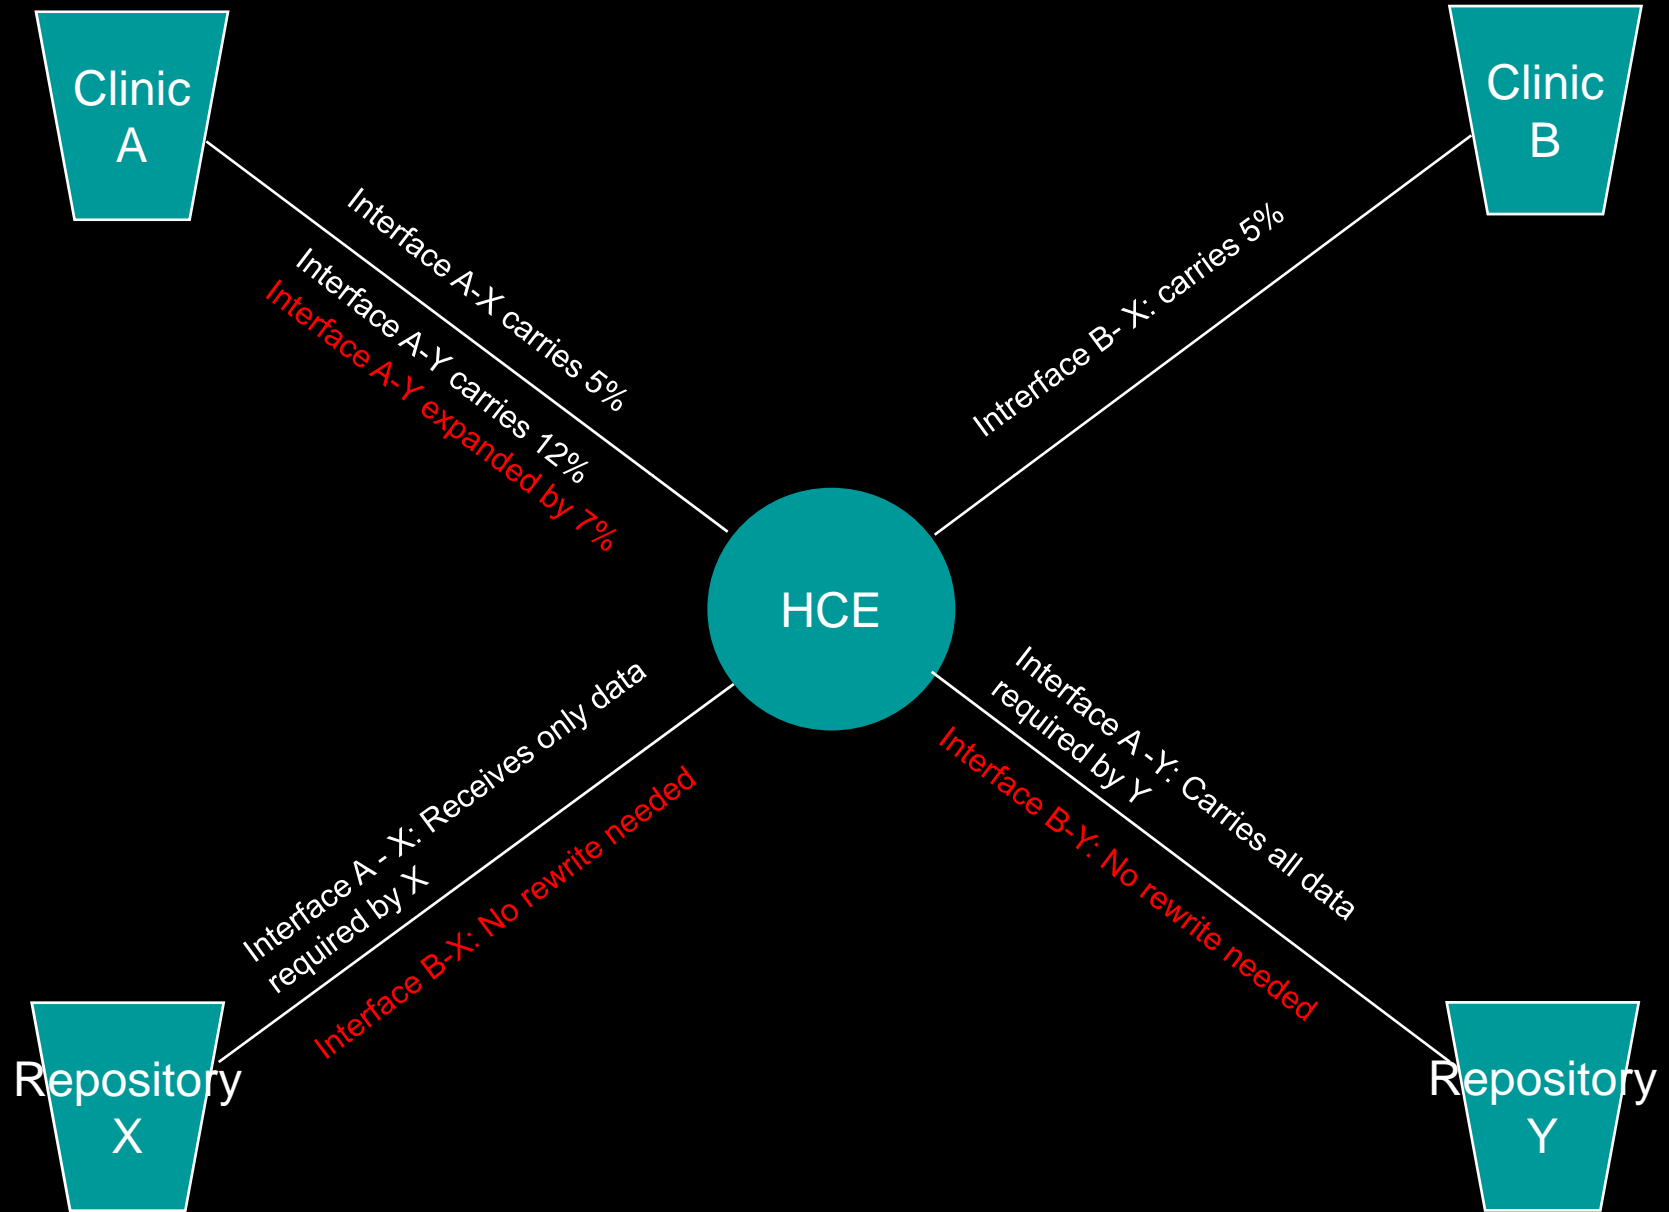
Clinic A

Clinic B

Interface A-X carries 5%

Interface A-Y carries 12%

Interface A-Y expanded by 7%

Intrerface B- X: carries 5%

HCE

Interface A - X: Receives only data required by X

Interface B-X: No rewrite needed

Interface A -Y: Carries all data required by Y

Interface B-Y: No rewrite needed

Repository X

Repository Y